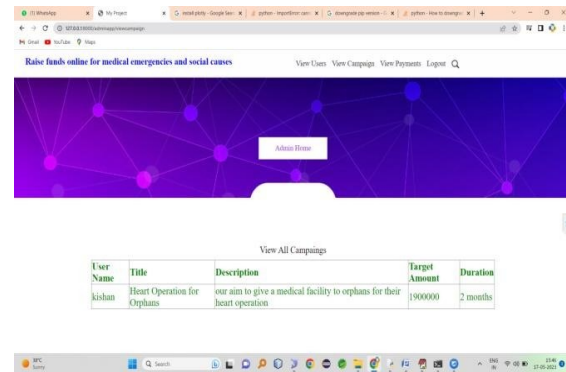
(7) WhatsApp | My Project | install plotly - Google Search | python - ImportError: cann | downgrade pip version | python - How to downgrade

127.0.0.1:8000/adminapp/viewcampaign

Gmail YouTube Maps

Raise funds online for medical emergencies and social causes

View Users View Campaign View Payments Logout

Admin Home

View All Campaings

| User Name | Title | Description | Target Amount | Duration |
|---|---|---|---|---|
| kishan | Heart Operation for Orphans | our aim to give a medical facility to orphans for their heart operation | 1900000 | 2 months |

30°C Sunny

Search

ENG IN 13:40 27-05-2023